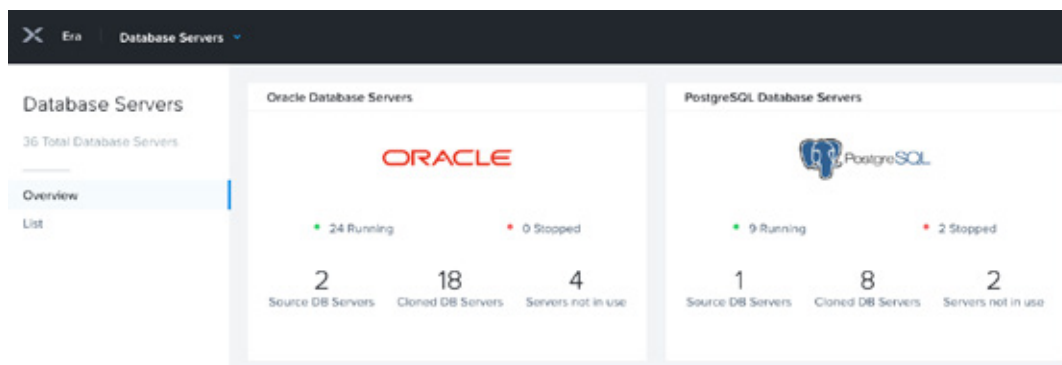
Era | Database Servers

Database Servers

36 Total Database Servers

Overview

List

Oracle Database Servers

ORACLE

24 Running

0 Stopped

2
Source DB Servers

18
Cloned DB Servers

4
Servers not in use

PostgreSQL Database Servers

PostgreSQL

9 Running

2 Stopped

1
Source DB Servers

8
Cloned DB Servers

2
Servers not in use